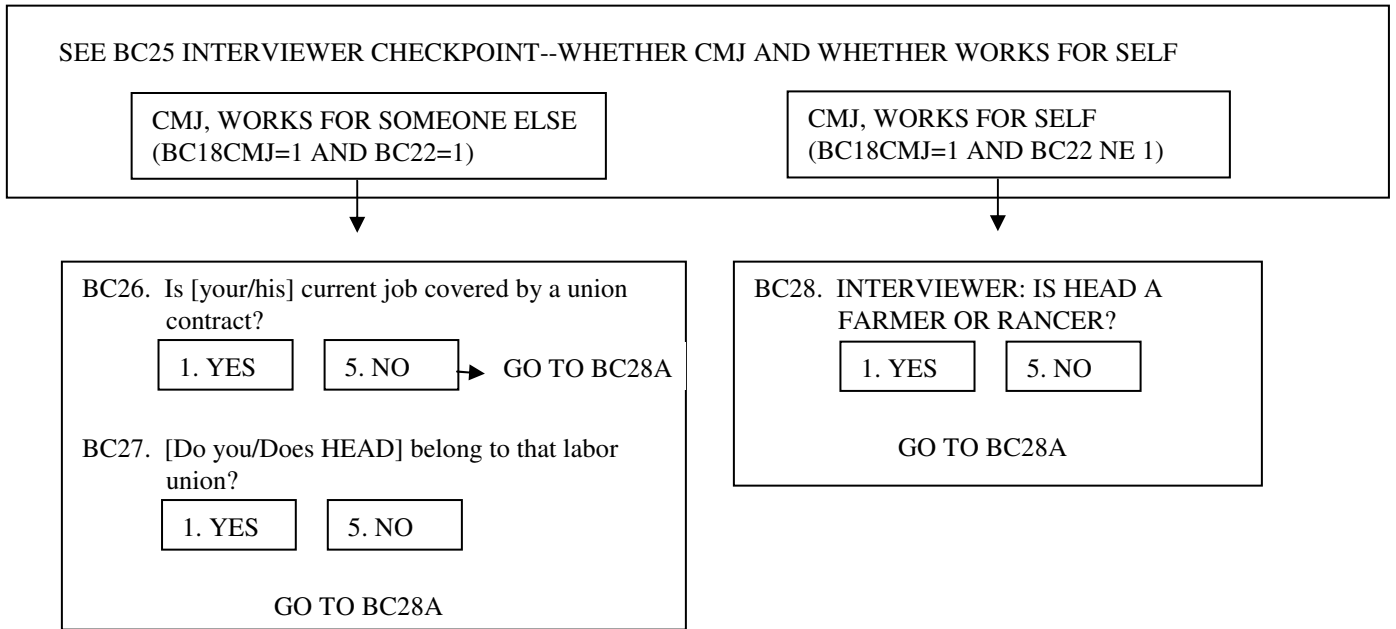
SEE BC25 INTERVIEWER CHECKPOINT--WHETHER CMJ AND WHETHER WORKS FOR SELF

CMJ, WORKS FOR SOMEONE ELSE (BC18CMJ=1 AND BC22=1)

CMJ, WORKS FOR SELF (BC18CMJ=1 AND BC22 NE 1)

BC26. Is [your/his] current job covered by a union contract?

1. YES

5. NO

GO TO BC28A

BC27. [Do you/Does HEAD] belong to that labor union?

1. YES

5. NO

GO TO BC28A

BC28. INTERVIEWER: IS HEAD A FARMER OR RANCER?

1. YES

5. NO

GO TO BC28A